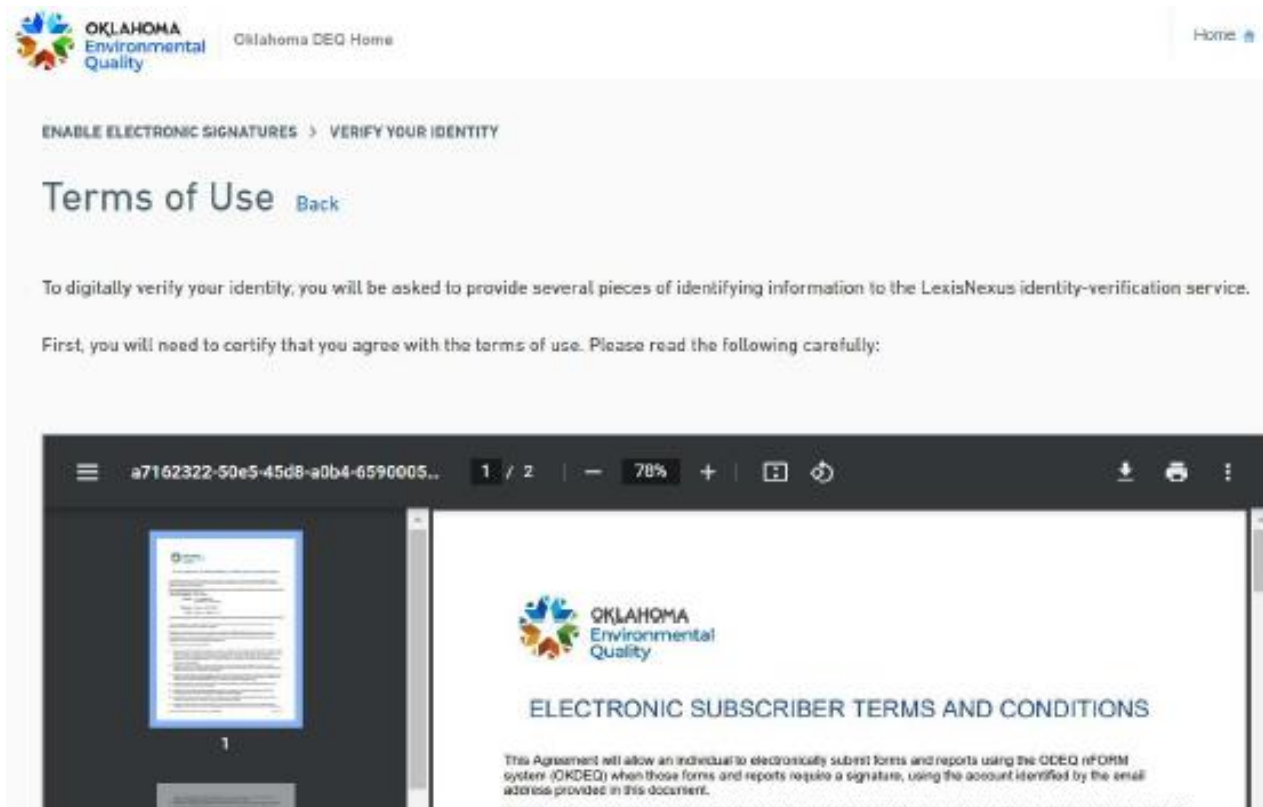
OKLAHOMA Environmental Quality

Oklahoma DEQ Home

Home

ENABLE ELECTRONIC SIGNATURES > VERIFY YOUR IDENTITY

Terms of Use Back

To digitally verify your identity, you will be asked to provide several pieces of identifying information to the LexisNexus identity-verification service.

First, you will need to certify that you agree with the terms of use. Please read the following carefully:

a7162322-50e5-45d8-a0b4-6590005... 1 / 2 — 78% +

1

OKLAHOMA Environmental Quality

ELECTRONIC SUBSCRIBER TERMS AND CONDITIONS

This Agreement will allow an individual to electronically submit forms and reports using the ODEQ nFORM system (OKDEQ) when those forms and reports require a signature, using the account identified by the email address provided in this document.